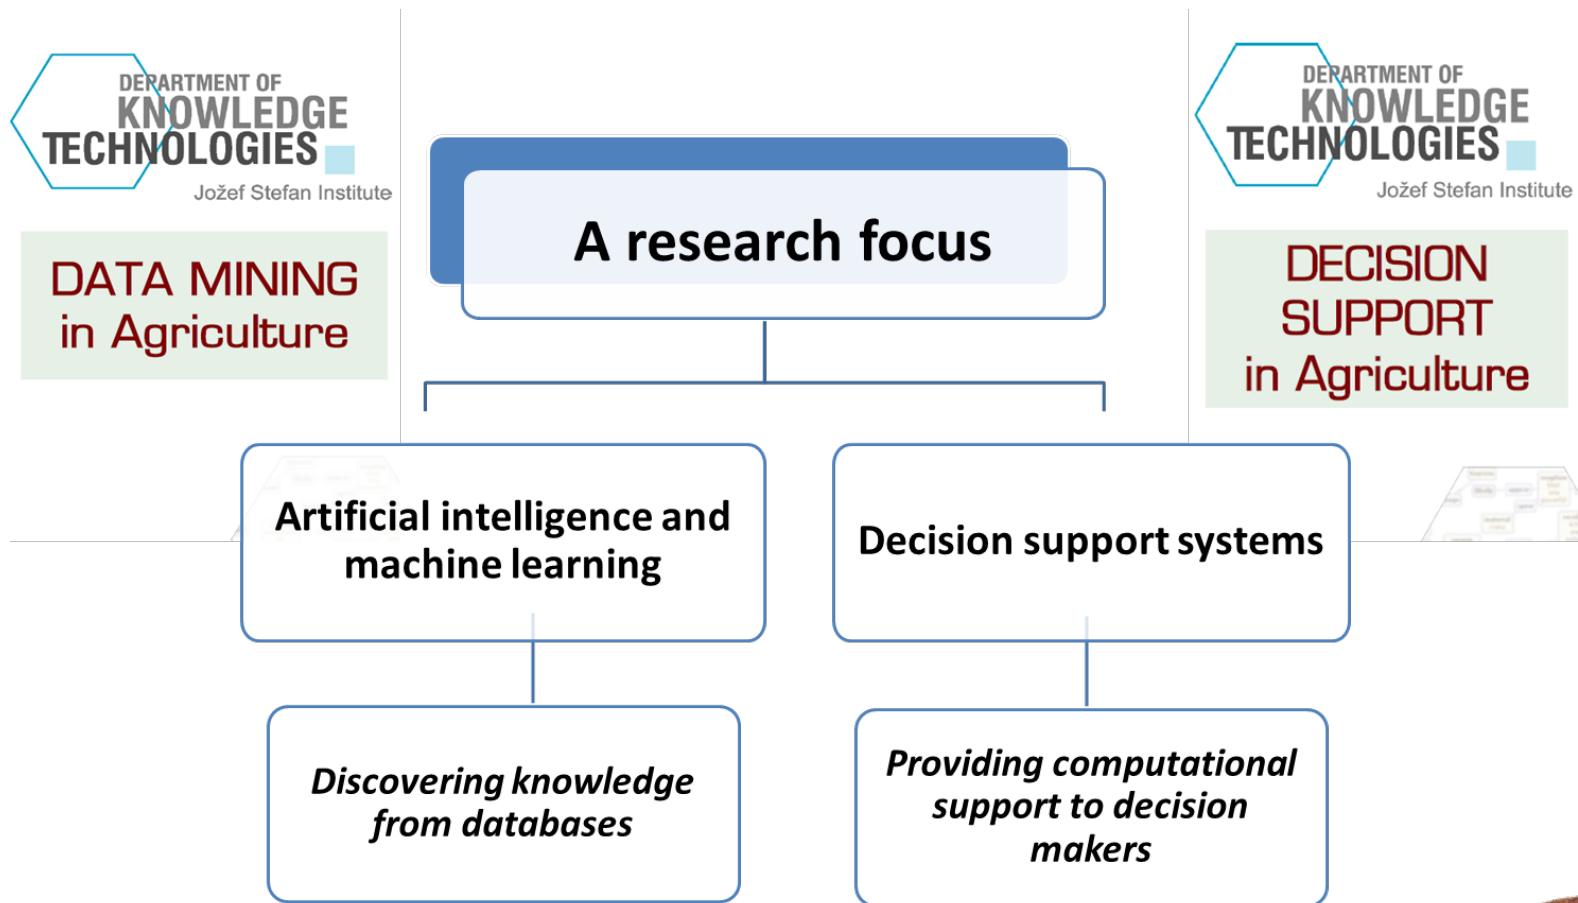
DEPARTMENT OF KNOWLEDGE TECHNOLOGIES
Jožef Stefan Institute

DATA MINING in Agriculture

A research focus

DEPARTMENT OF KNOWLEDGE TECHNOLOGIES
Jožef Stefan Institute

DECISION SUPPORT in Agriculture

Artificial intelligence and machine learning

Decision support systems

*Discovering knowledge from databases*

*Providing computational support to decision makers*